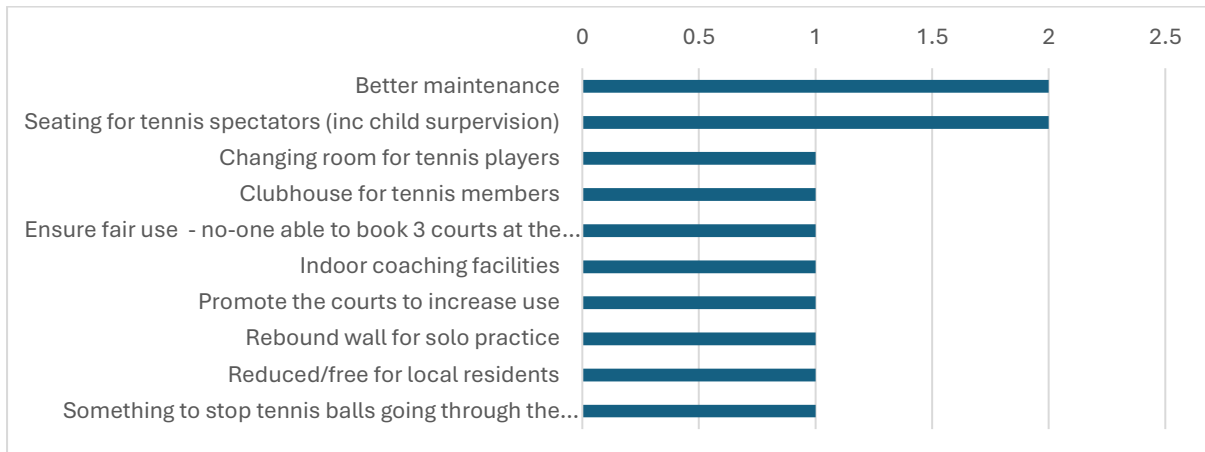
0 0.5 1 1.5 2 2.5

Better maintenance
Seating for tennis spectators (inc child surpervision)
Changing room for tennis players
Clubhouse for tennis members
Ensure fair use - no-one able to book 3 courts at the...
Indoor coaching facilities
Promote the courts to increase use
Rebound wall for solo practice
Reduced/free for local residents
Something to stop tennis balls going through the...